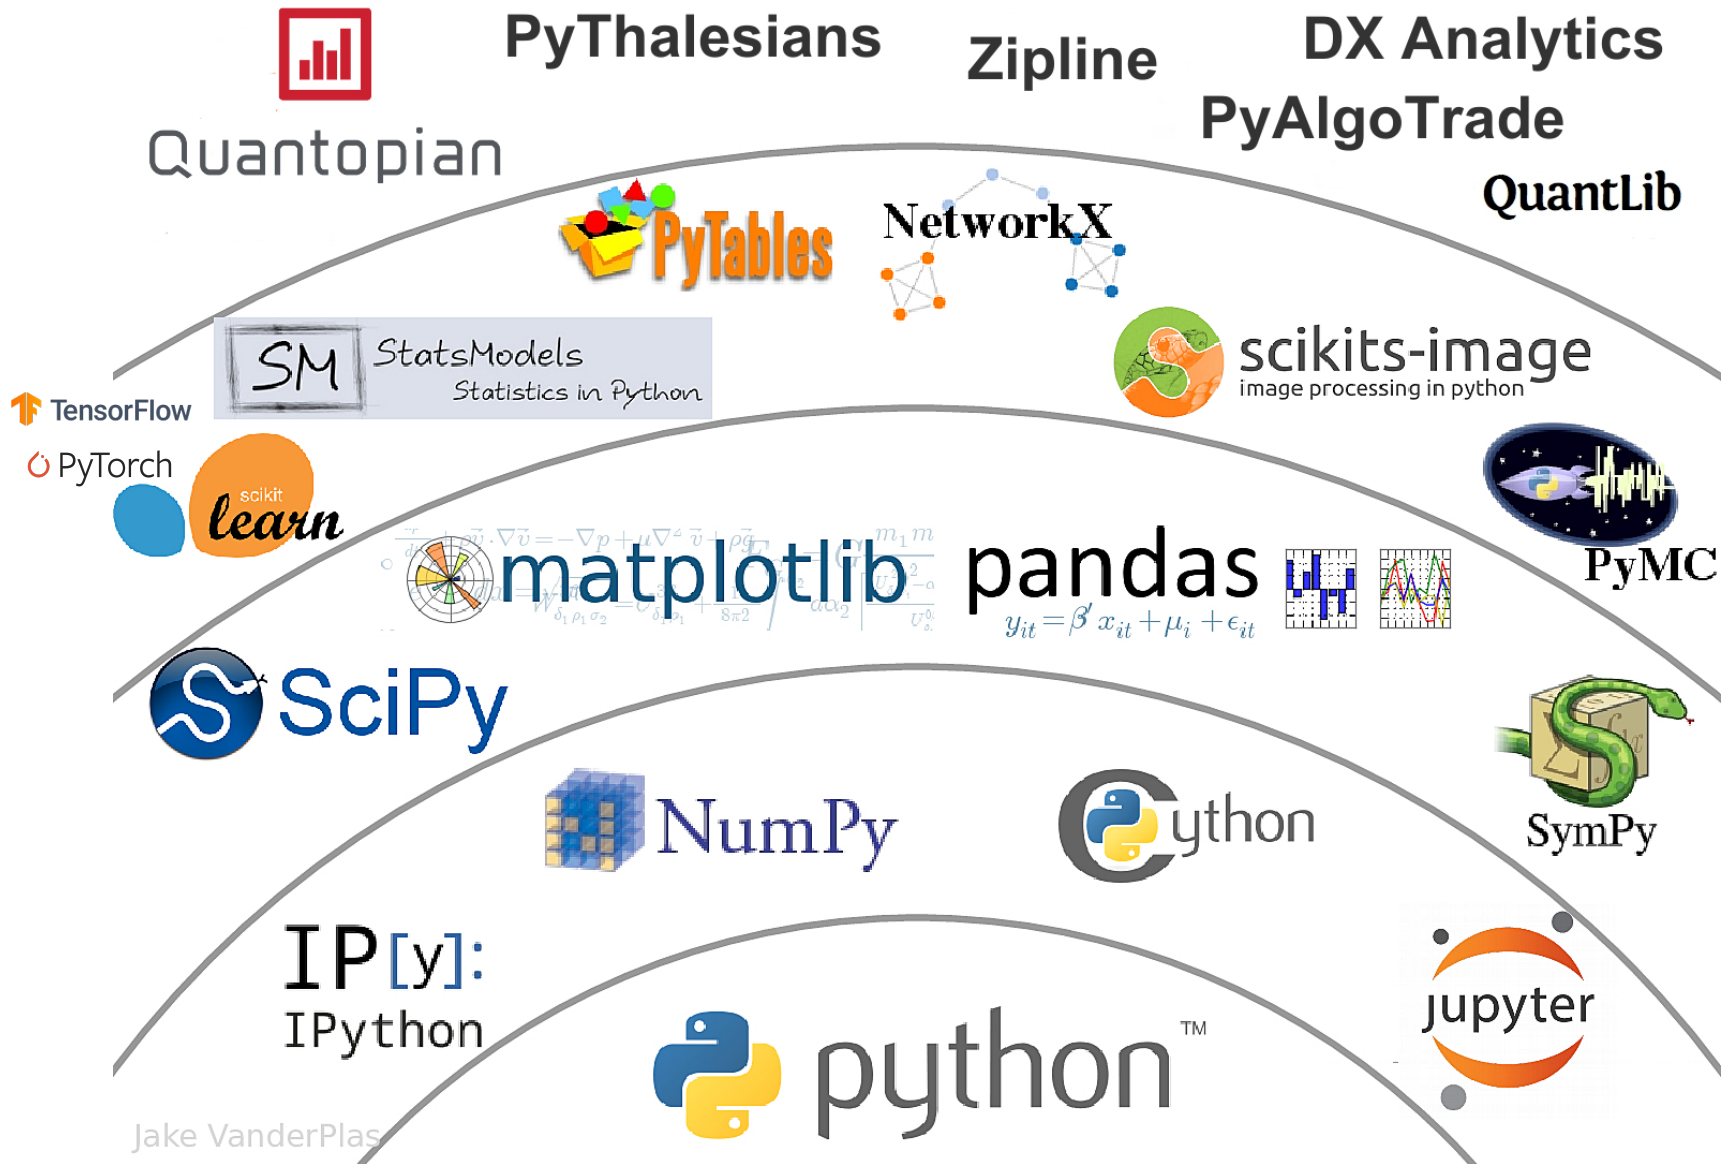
Quantopian

PyThalesians

Zipline

DX Analytics

PyAlgoTrade

QuantLib

PyTables

NetworkX

SM StatsModels Statistics in Python

scikits-image
image processing in python

TensorFlow

PyTorch

scikit learn

PyMC

matplotlib

pandas
$y_{it} = \beta' x_{it} + \mu_i + \epsilon_{it}$

SciPy

SymPy

NumPy

Cython

IP[y]:
IPython

jupyter

python™

Jake VanderPlas